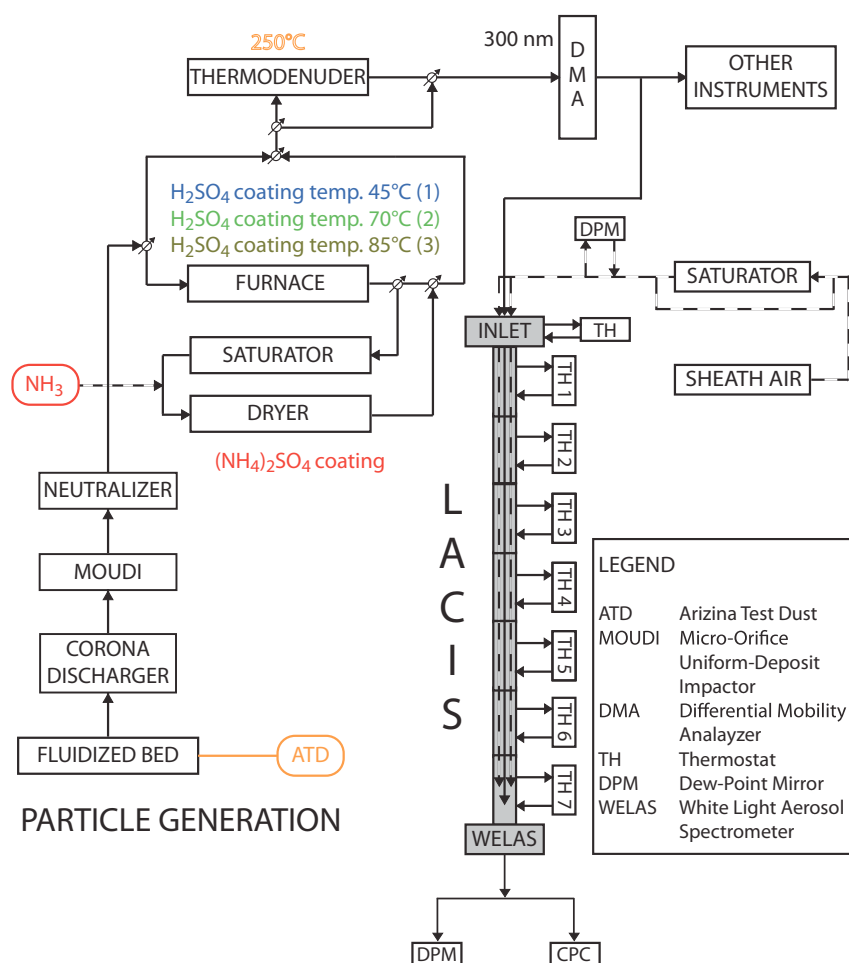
250°C

THERMODENUDER

300 nm

D M A

OTHER INSTRUMENTS

$H_2SO_4$ coating temp. 45°C (1)
$H_2SO_4$ coating temp. 70°C (2)
$H_2SO_4$ coating temp. 85°C (3)

DPM

SATURATOR

FURNACE

INLET

TH

SATURATOR

$NH_3$

TH 1

SHEATH AIR

DRYER

$(NH_4)_2SO_4$ coating

TH 2

NEUTRALIZER

L

TH 3

MOUDI

A

LEGEND

C

TH 4

CORONA DISCHARGER

ATD Arizina Test Dust
MOUDI Micro-Orifice Uniform-Deposit Impactor

I

TH 5

DMA Differential Mobility Analayzer

S

TH 6

FLUIDIZED BED

ATD

TH Thermostat
DPM Dew-Point Mirror
WELAS White Light Aerosol Spectrometer

TH 7

PARTICLE GENERATION

WELAS

DPM

CPC